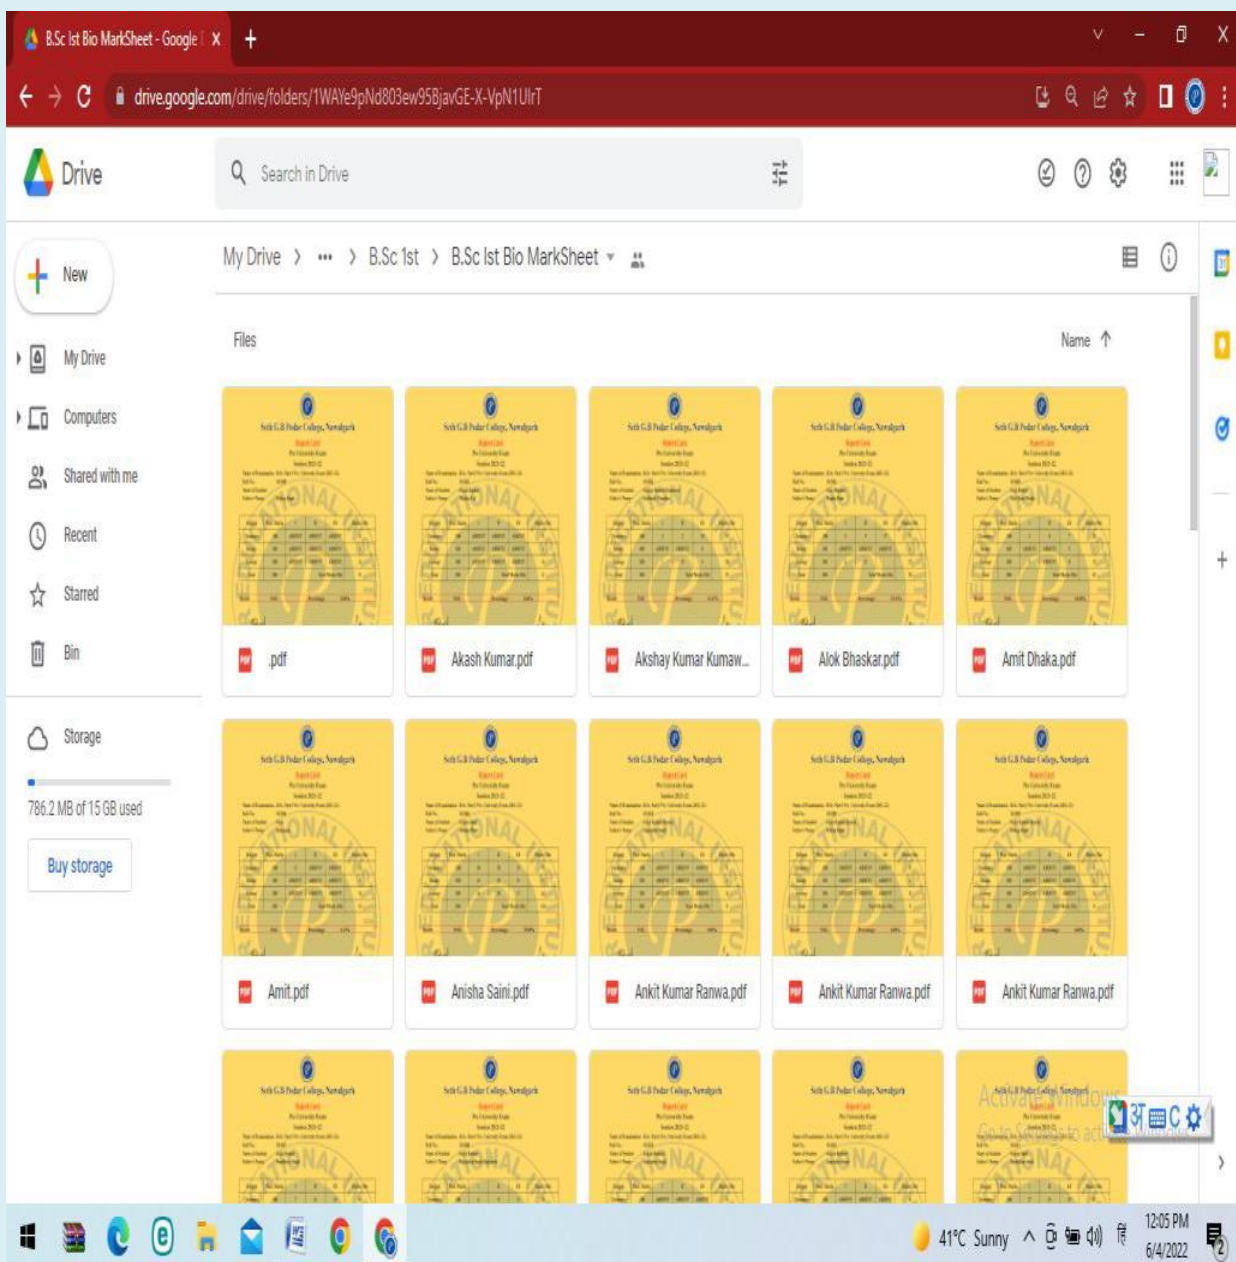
B.Sc Ist Bio MarkSheet - Google
drive.google.com/drive/folders/1WAYe9pNd803ew95BjavGE-X-VpN1UlrT

Drive

Search in Drive

New

My Drive

Computers

Shared with me

Recent

Starred

Bin

Storage

786.2 MB of 15 GB used

Buy storage

My Drive > ••• > B.Sc 1st > B.Sc Ist Bio MarkSheet

Files

Name

.pdf

Akash Kumar.pdf

Akshay Kumar Kumaw...

Alok Bhaskar.pdf

Amit Dhaka.pdf

Amit.pdf

Anisha Saini.pdf

Ankit Kumar Ranwa.pdf

Ankit Kumar Ranwa.pdf

Ankit Kumar Ranwa.pdf

Activate Windows
Go to Settings to activate Windows.

41°C Sunny

12:05 PM
6/4/2022